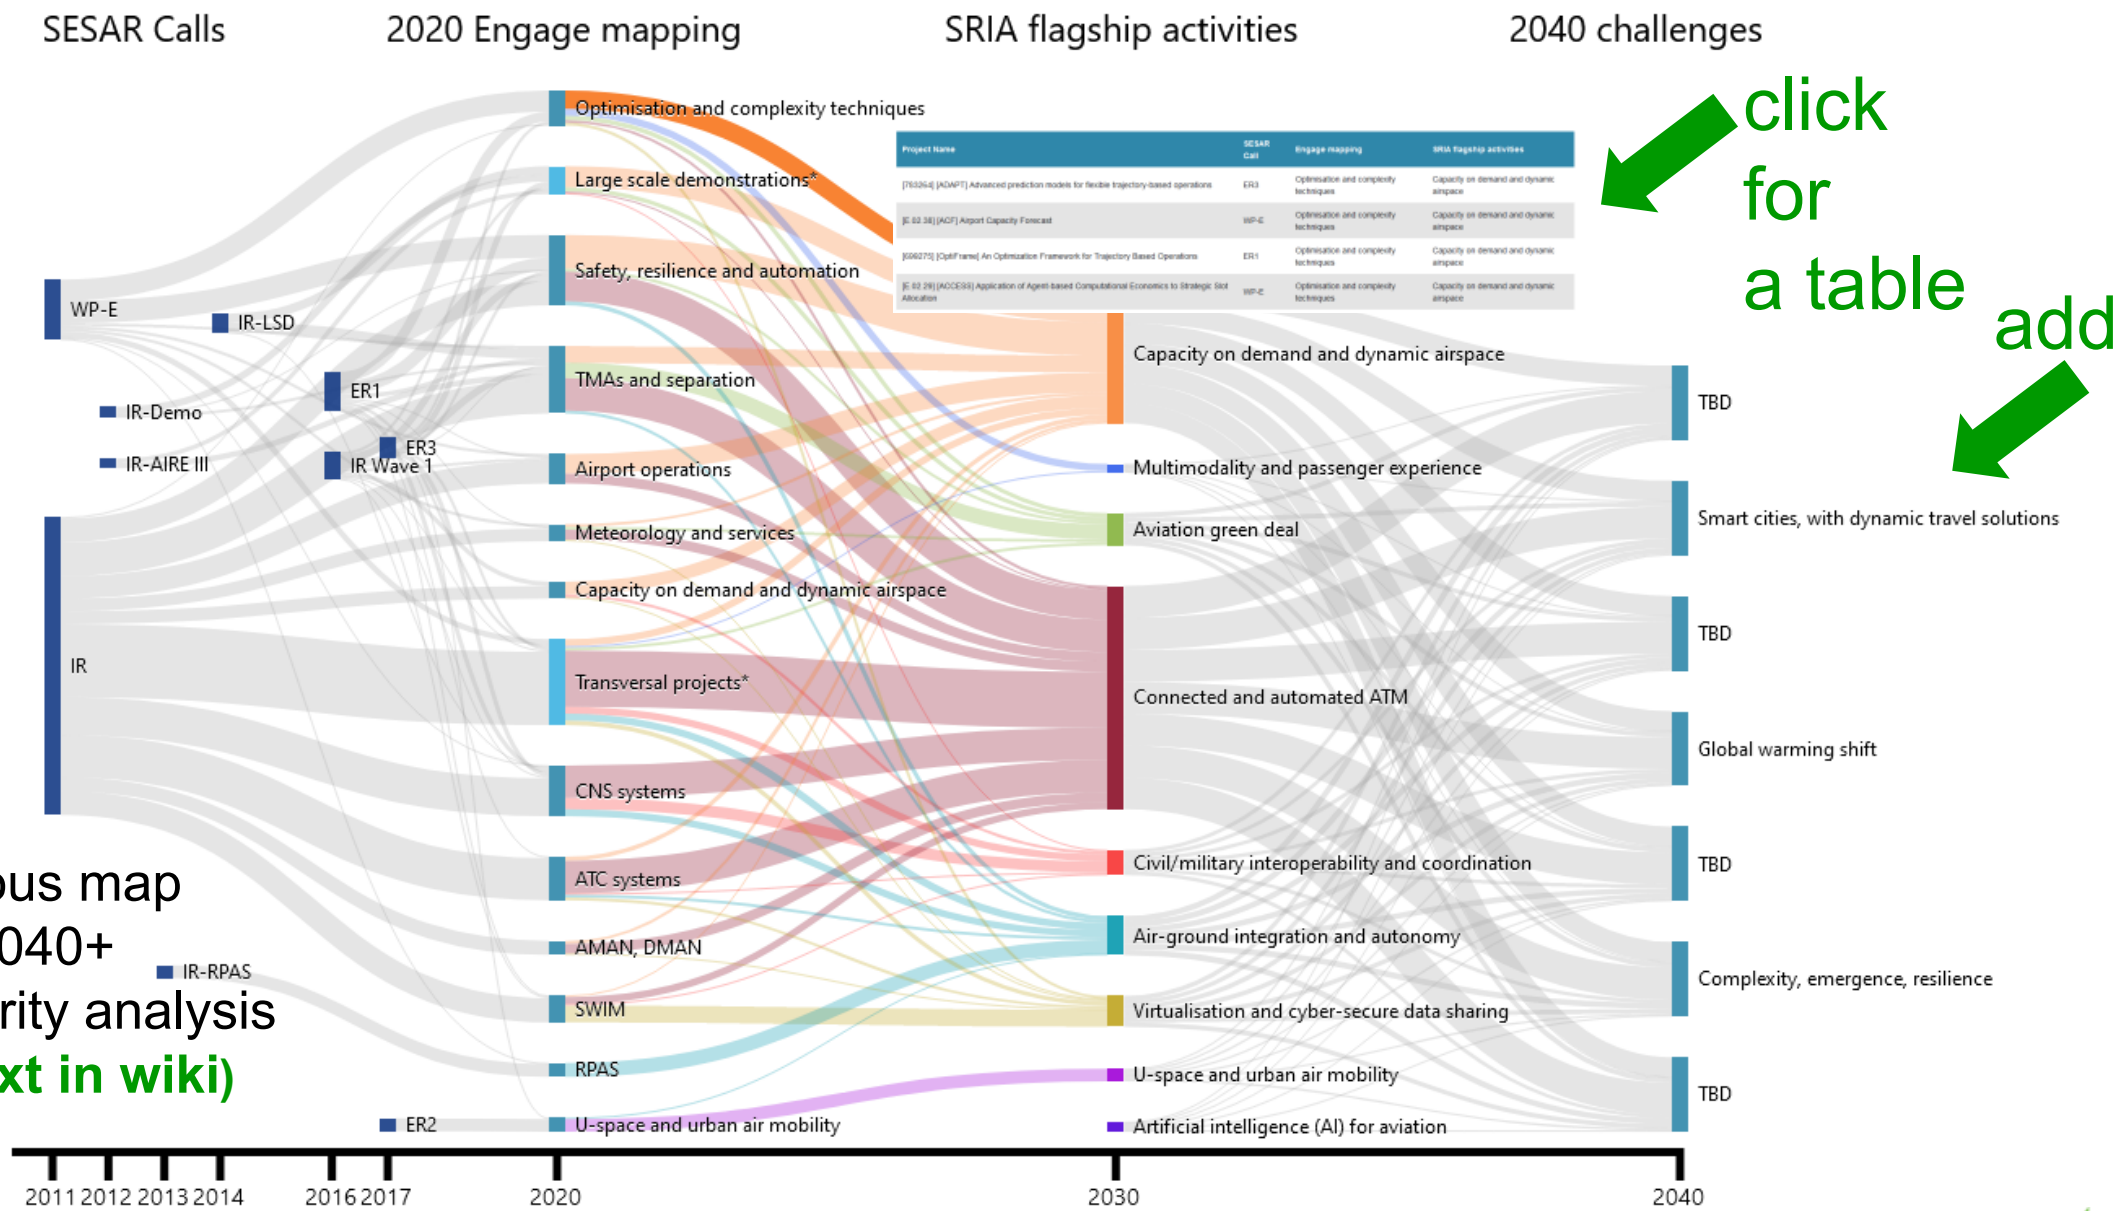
SESAR Calls

2020 Engage mapping

SRIA flagship activities

2040 challenges

click for a table

add

| Project Name | SESAR Call | Engage mapping | SRIA flagship activities |
|---|---|---|---|
| [783264] [ADAPT] Advanced prediction models for flexible trajectory-based operations | ER3 | Optimisation and complexity techniques | Capacity on demand and dynamic airspace |
| [E.02.38] [ACF] Airport Capacity Forecast | WP-E | Optimisation and complexity techniques | Capacity on demand and dynamic airspace |
| [699275] [OptiFrame] An Optimization Framework for Trajectory Based Operations | ER1 | Optimisation and complexity techniques | Capacity on demand and dynamic airspace |
| [E.02.29] [ACCESS] Application of Agent-based Computational Economics to Strategic Slot Allocation | WP-E | Optimisation and complexity techniques | Capacity on demand and dynamic airspace |

WP-E
IR-LSD
ER1
IR-Demo
ER3
IR-AIRE III
IR Wave 1
IR
IR-RPAS
ER2

Optimisation and complexity techniques
Large scale demonstrations*
Safety, resilience and automation
TMAs and separation
Airport operations
Meteorology and services
Capacity on demand and dynamic airspace
Transversal projects*
CNS systems
ATC systems
AMAN, DMAN
SWIM
RPAS
U-space and urban air mobility

Capacity on demand and dynamic airspace
Multimodality and passenger experience
Aviation green deal
Connected and automated ATM
Civil/military interoperability and coordination
Air-ground integration and autonomy
Virtualisation and cyber-secure data sharing
U-space and urban air mobility
Artificial intelligence (AI) for aviation

TBD
Smart cities, with dynamic travel solutions
TBD
Global warming shift
TBD
Complexity, emergence, resilience
TBD

ous map
040+
rity analysis
xt in wiki)

2011 2012 2013 2014 2016 2017 2020 2030 2040